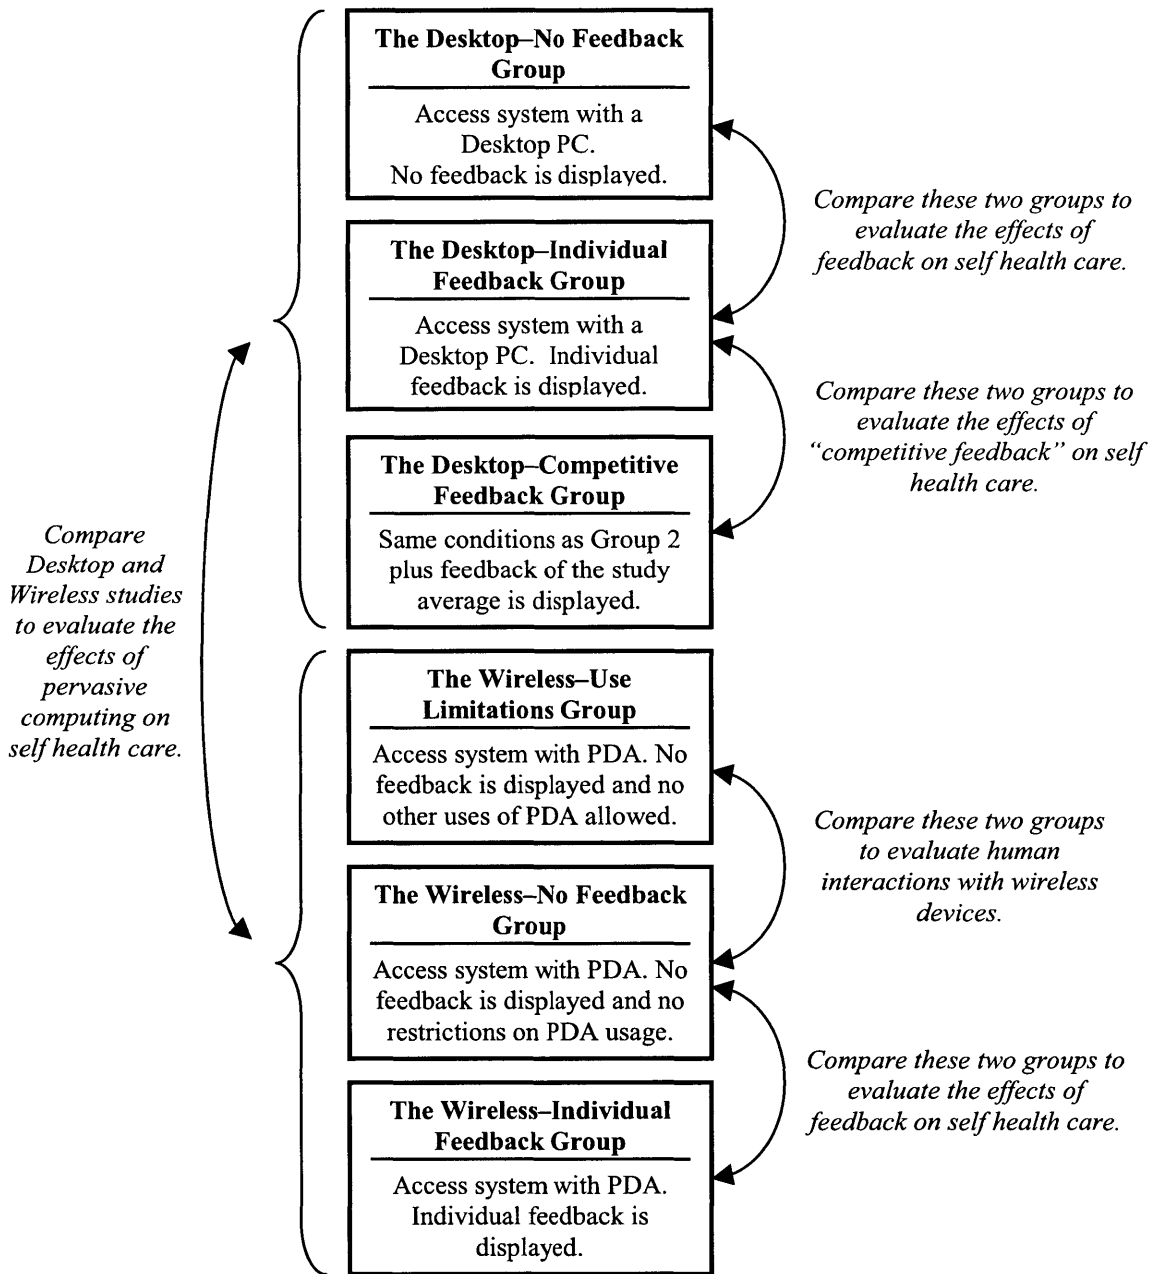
**The Desktop–No Feedback Group**

Access system with a Desktop PC. No feedback is displayed.

*Compare these two groups to evaluate the effects of feedback on self health care.*

**The Desktop–Individual Feedback Group**

Access system with a Desktop PC. Individual feedback is displayed.

*Compare these two groups to evaluate the effects of "competitive feedback" on self health care.*

**The Desktop–Competitive Feedback Group**

Same conditions as Group 2 plus feedback of the study average is displayed.

*Compare Desktop and Wireless studies to evaluate the effects of pervasive computing on self health care.*

**The Wireless–Use Limitations Group**

Access system with PDA. No feedback is displayed and no other uses of PDA allowed.

*Compare these two groups to evaluate human interactions with wireless devices.*

**The Wireless–No Feedback Group**

Access system with PDA. No feedback is displayed and no restrictions on PDA usage.

*Compare these two groups to evaluate the effects of feedback on self health care.*

**The Wireless–Individual Feedback Group**

Access system with PDA. Individual feedback is displayed.